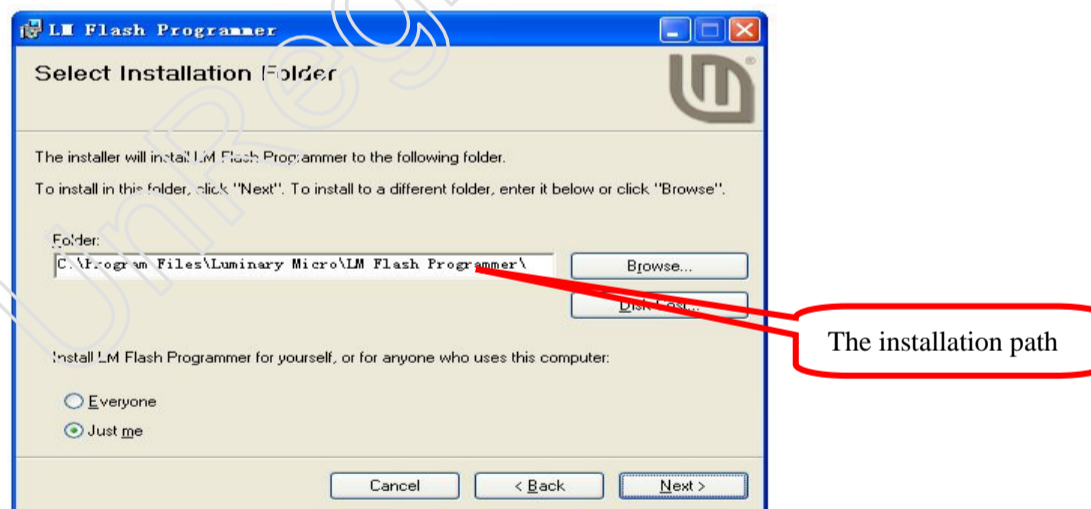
LM Flash Programmer

Select Installation Folder

The installer will install LM Flash Programmer to the following folder.

To install in this folder, click "Next". To install to a different folder, enter it below or click "Browse".

Folder:

C:\Program Files\Luminary Micro\LM Flash Programmer\

Browse...

Disk Cost...

The installation path

Install LM Flash Programmer for yourself, or for anyone who uses this computer:

Everyone

Just me

Cancel

< Back

Next >